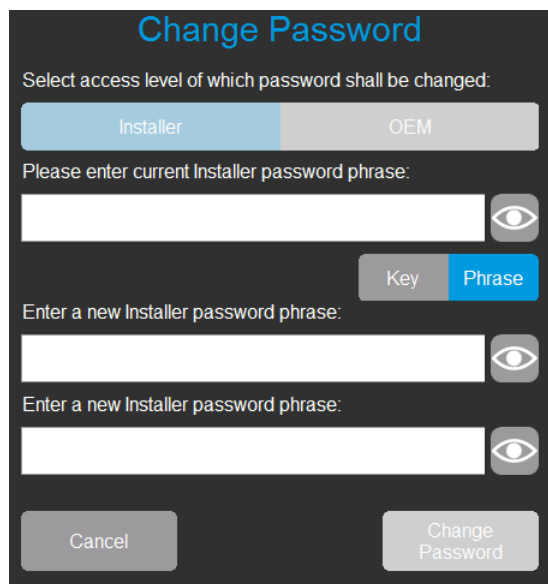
Change Password

Select access level of which password shall be changed:

Installer

OEM

Please enter current Installer password phrase:

Key

Phrase

Enter a new Installer password phrase:

Enter a new Installer password phrase:

Cancel

Change Password